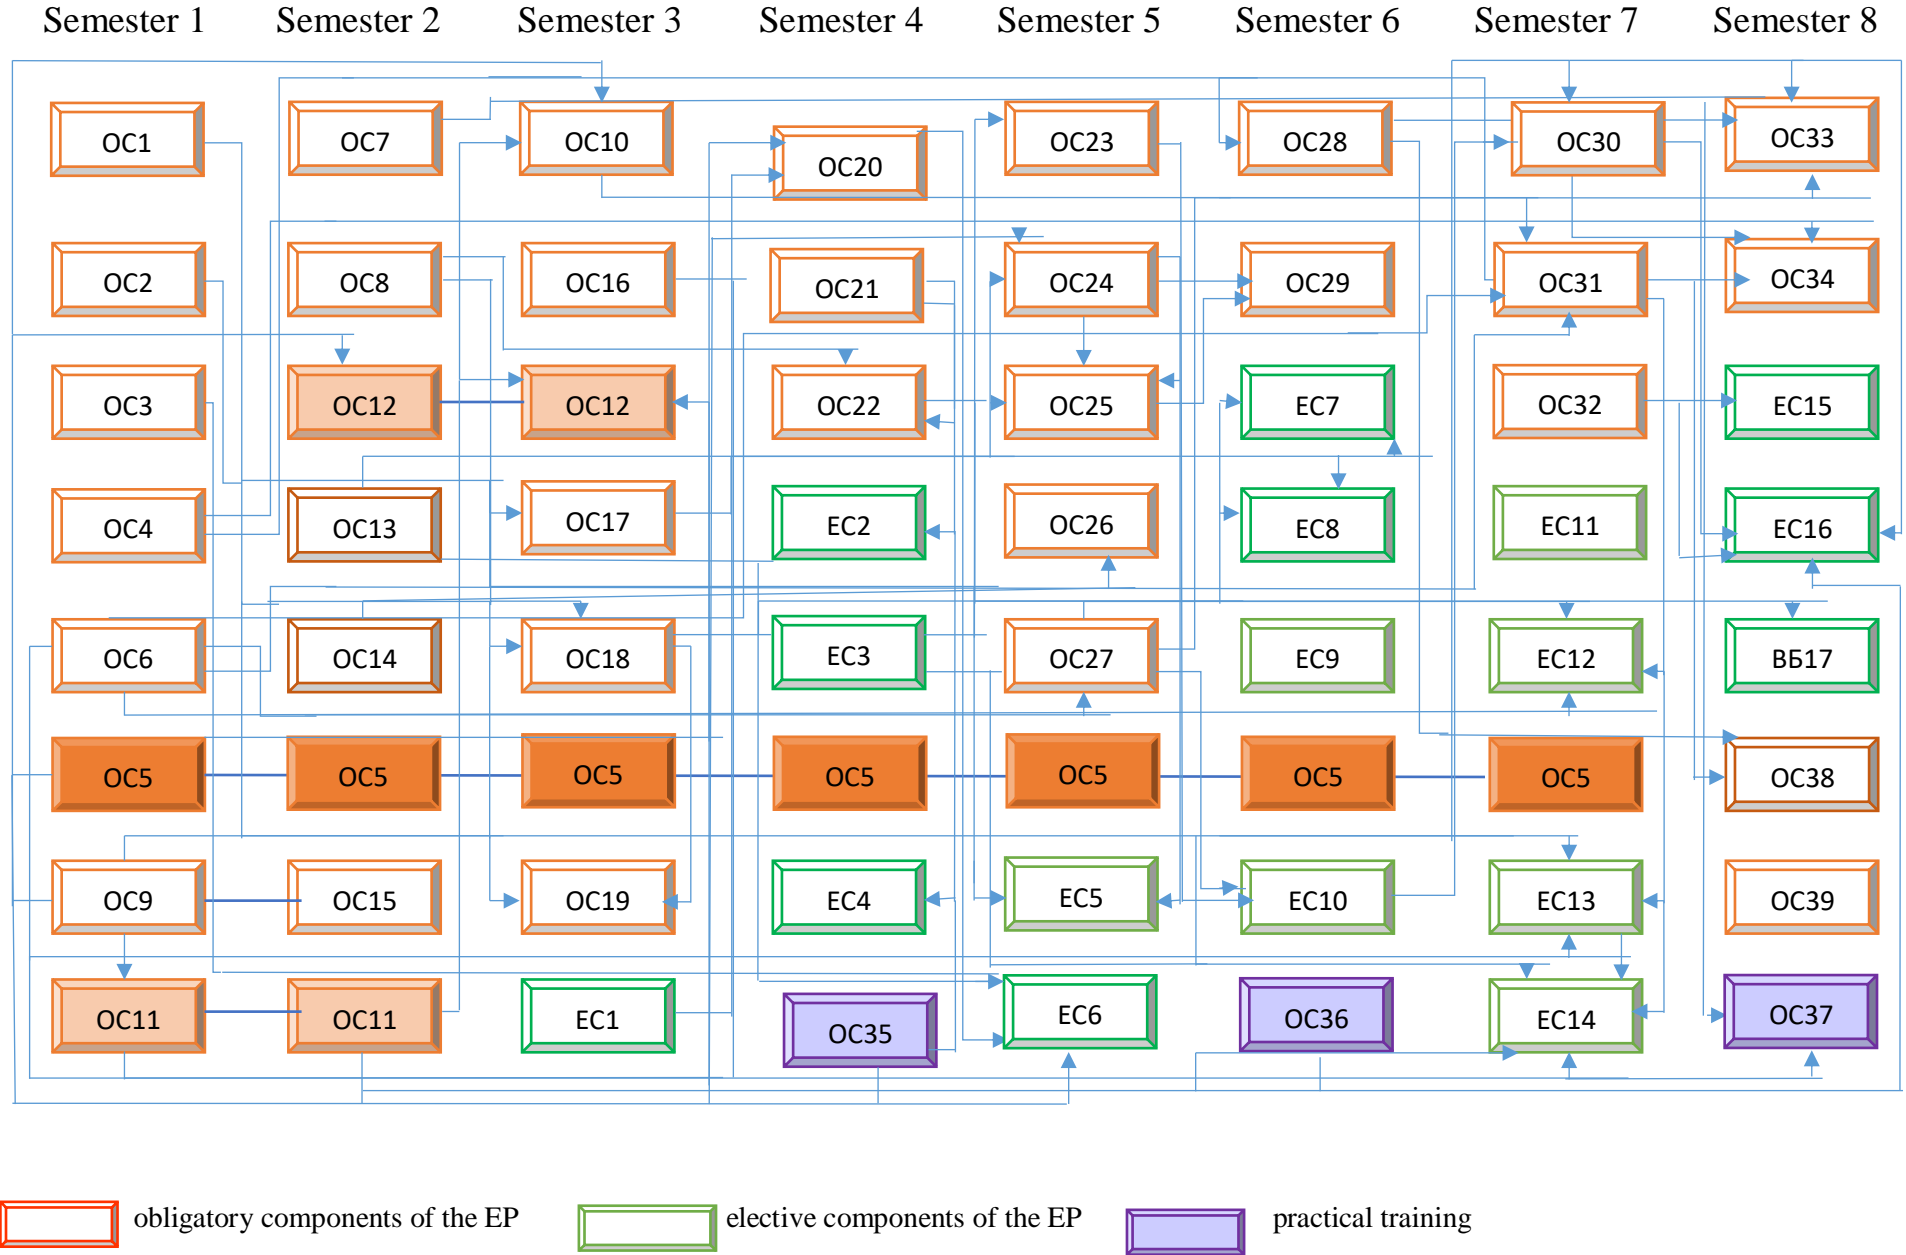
Semester 1 Semester 2 Semester 3 Semester 4 Semester 5 Semester 6 Semester 7 Semester 8

OC1
OC2
OC3
OC4
OC6
OC5
OC9
OC11

OC7
OC8
OC12
OC13
OC14
OC5
OC15
OC11

OC10
OC16
OC12
OC17
OC18
OC5
OC19
EC1

OC20
OC21
OC22
EC2
EC3
OC5
EC4
OC35

OC23
OC24
OC25
OC26
OC27
OC5
EC5
EC6

OC28
OC29
EC7
EC8
EC9
OC5
EC10
OC36

OC30
OC31
OC32
EC11
EC12
OC5
EC13
EC14

OC33
OC34
EC15
EC16
ВБ17
OC38
OC39
OC37

obligatory components of the EP
elective components of the EP
practical training